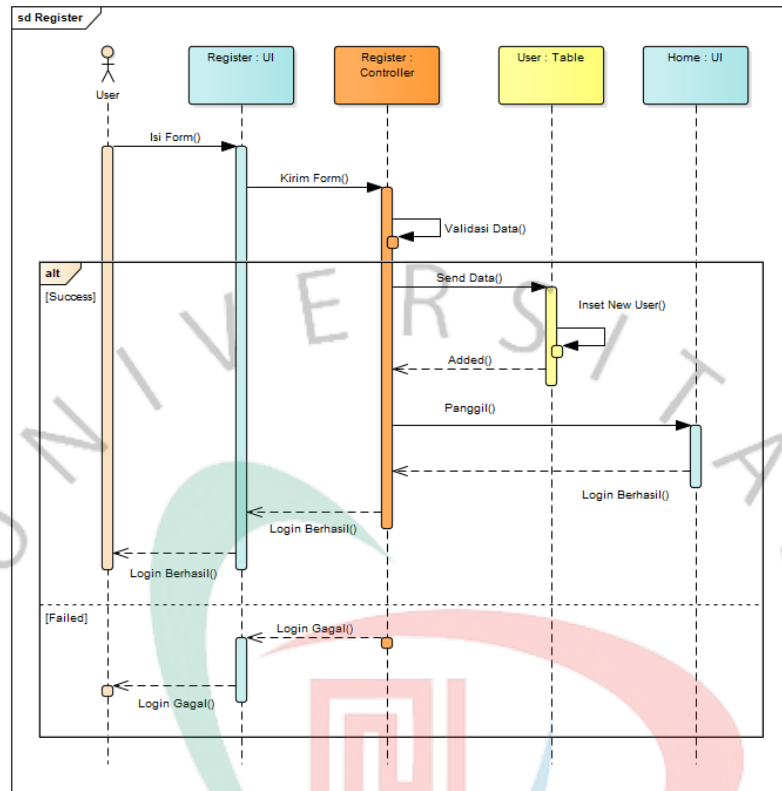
sd Register

User

Register : UI

Register : Controller

User : Table

Home : UI

Isi Form()

Kirim Form()

Validasi Data()

alt

[Success]

Send Data()

Inset New User()

Added()

Panggil()

Login Berhasil()

Login Berhasil()

Login Berhasil()

[Failed]

Login Gagal()

Login Gagal()

U N I V E R S I T A